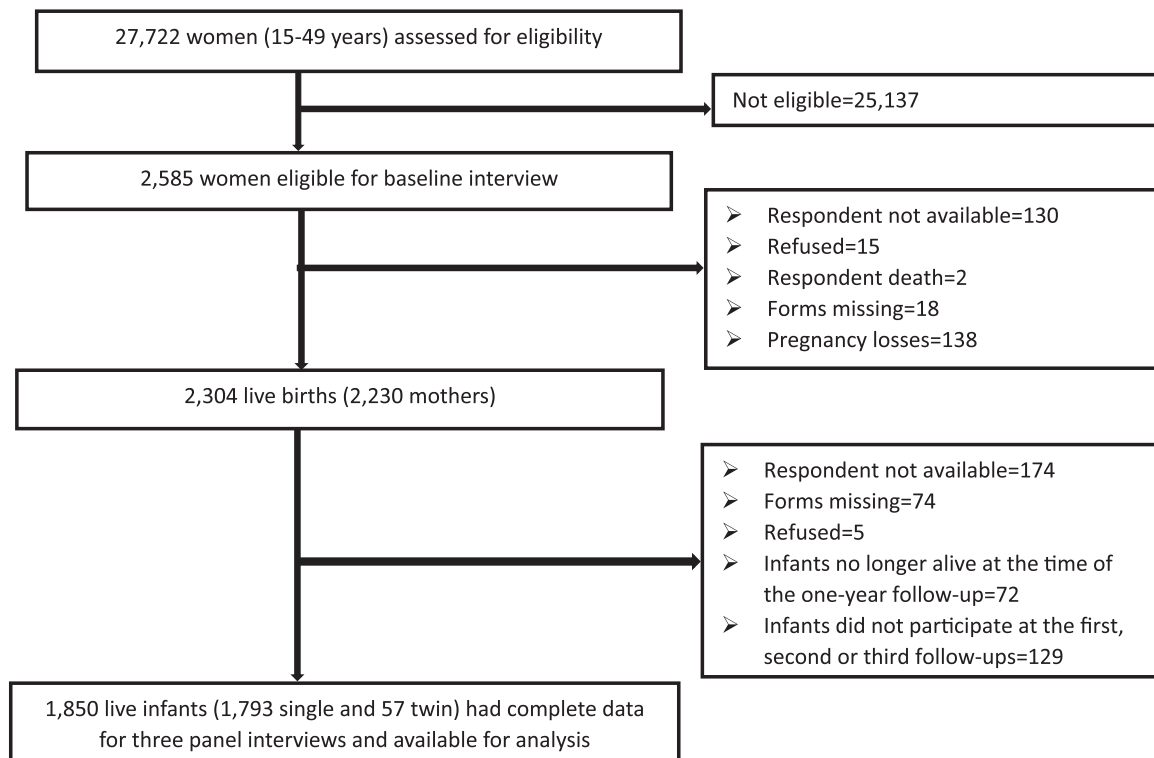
27,722 women (15-49 years) assessed for eligibility

Not eligible=25,137

2,585 women eligible for baseline interview

- Respondent not available=130
- Refused=15
- Respondent death=2
- Forms missing=18
- Pregnancy losses=138

2,304 live births (2,230 mothers)

- Respondent not available=174
- Forms missing=74
- Refused=5
- Infants no longer alive at the time of the one-year follow-up=72
- Infants did not participate at the first, second or third follow-ups=129

1,850 live infants (1,793 single and 57 twin) had complete data for three panel interviews and available for analysis